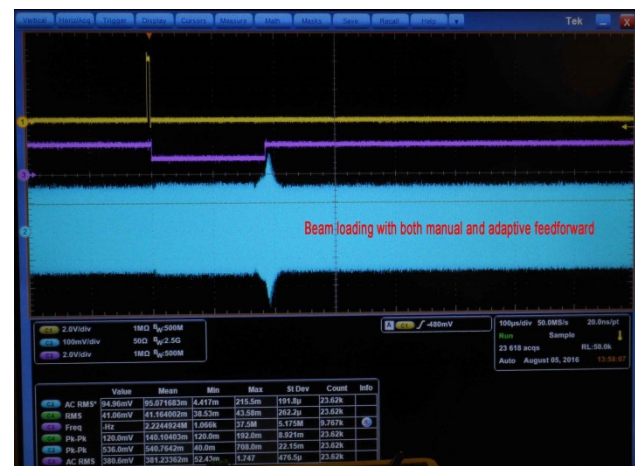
Vertical Horiz/Acq Trigger Display Cursors Measure Math Masks Save Recall Help

Tek

Beam loading with both manual and adaptive feedforward

C1 2.0V/div 1MΩ $B_W$:500M
C2 100mV/div 50Ω $B_W$:2.5G
C3 2.0V/div 1MΩ $B_W$:500M

A C1 ∫ -480mV

100µs/div 50.0MS/s 20.0ns/pt
Run Sample
23 618 acqs RL:50.0k
Auto August 05, 2016 13:56:07

| | Value | Mean | Min | Max | St Dev | Count | Info |
|---|---|---|---|---|---|---|---|
| AC RMS* | 94.96mV | 95.071683m | 4.417m | 215.5m | 191.8µ | 23.62k | |
| RMS | 41.06mV | 41.164002m | 38.53m | 43.58m | 262.2µ | 23.62k | |
| Freq | -Hz | 2.2244924M | 1.066k | 37.5M | 5.175M | 9.767k | |
| Pk-Pk | 120.0mV | 140.10403m | 120.0m | 192.0m | 8.921m | 23.62k | |
| Pk-Pk | 536.0mV | 540.7642m | 40.0m | 708.0m | 22.15m | 23.62k | |
| AC RMS | 380.6mV | 381.23362m | 52.47m | 1.747 | 476.5µ | 23.62k | |